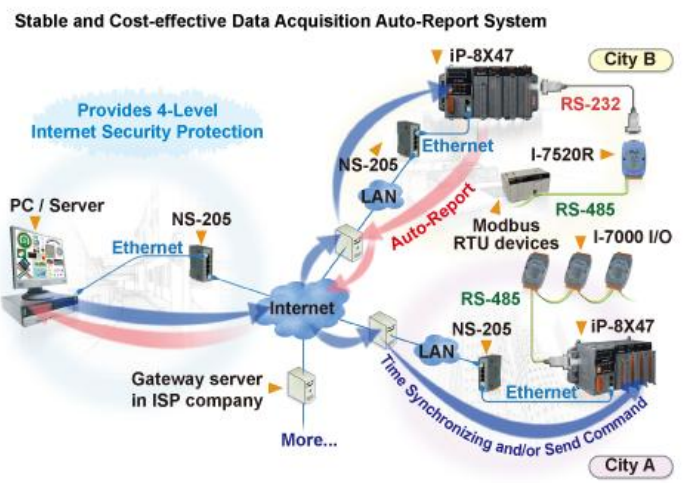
Stable and Cost-effective Data Acquisition Auto-Report System

Provides 4-Level Internet Security Protection

iP-8X47

City B

RS-232

NS-205

Ethernet

I-7520R

LAN

Auto-Report

RS-485

Modbus RTU devices

I-7000 I/O

PC / Server

NS-205

Ethernet

Internet

RS-485

NS-205

iP-8X47

LAN

Gateway server in ISP company

Time Synchronizing and/or Send Command

Ethernet

More...

City A